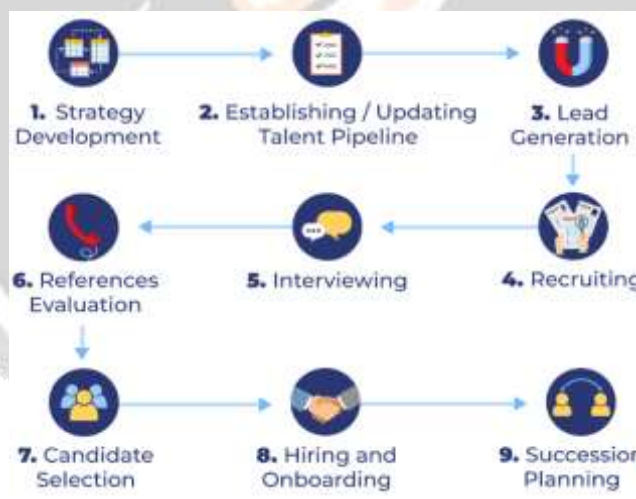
1. Strategy Development

2. Establishing / Updating Talent Pipeline

3. Lead Generation

4. Recruiting

5. Interviewing

6. References Evaluation

7. Candidate Selection

8. Hiring and Onboarding

9. Succession Planning